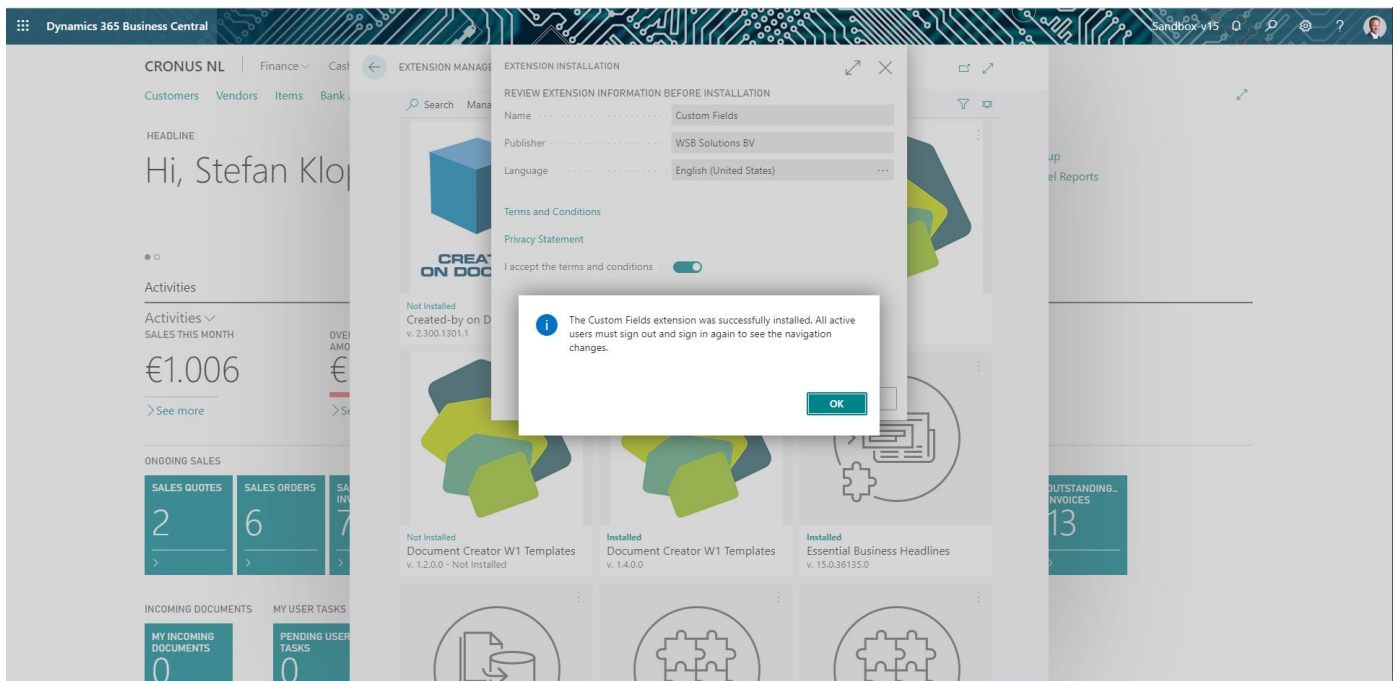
Dynamics 365 Business Central
Sandbox-v15

CRONUS NL | Finance Cash
Customers Vendors Items Bank

HEADLINE
Hi, Stefan Klop

Activities
Activities
SALES THIS MONTH
€1.006
See more
OVE AMO
€

ONGOING SALES
SALES QUOTES 2
SALES ORDERS 6
SA INV 7

INCOMING DOCUMENTS MY USER TASKS
MY INCOMING DOCUMENTS 0
PENDING USER TASKS 0

EXTENSION MANAGE
Search Mana

CREAT ON DOC
Not Installed
Created-by on D
v. 2.300.1301.1

Not Installed
Document Creator W1 Templates
v. 1.2.0.0 - Not Installed

Installed
Document Creator W1 Templates
v. 1.4.0.0

Installed
Essential Business Headlines
v. 15.0.36135.0

up
el Reports

OUTSTANDING INVOICES
13

EXTENSION INSTALLATION
REVIEW EXTENSION INFORMATION BEFORE INSTALLATION
Name Custom Fields
Publisher WSB Solutions BV
Language English (United States)
Terms and Conditions
Privacy Statement
I accept the terms and conditions

The Custom Fields extension was successfully installed. All active users must sign out and sign in again to see the navigation changes.
OK